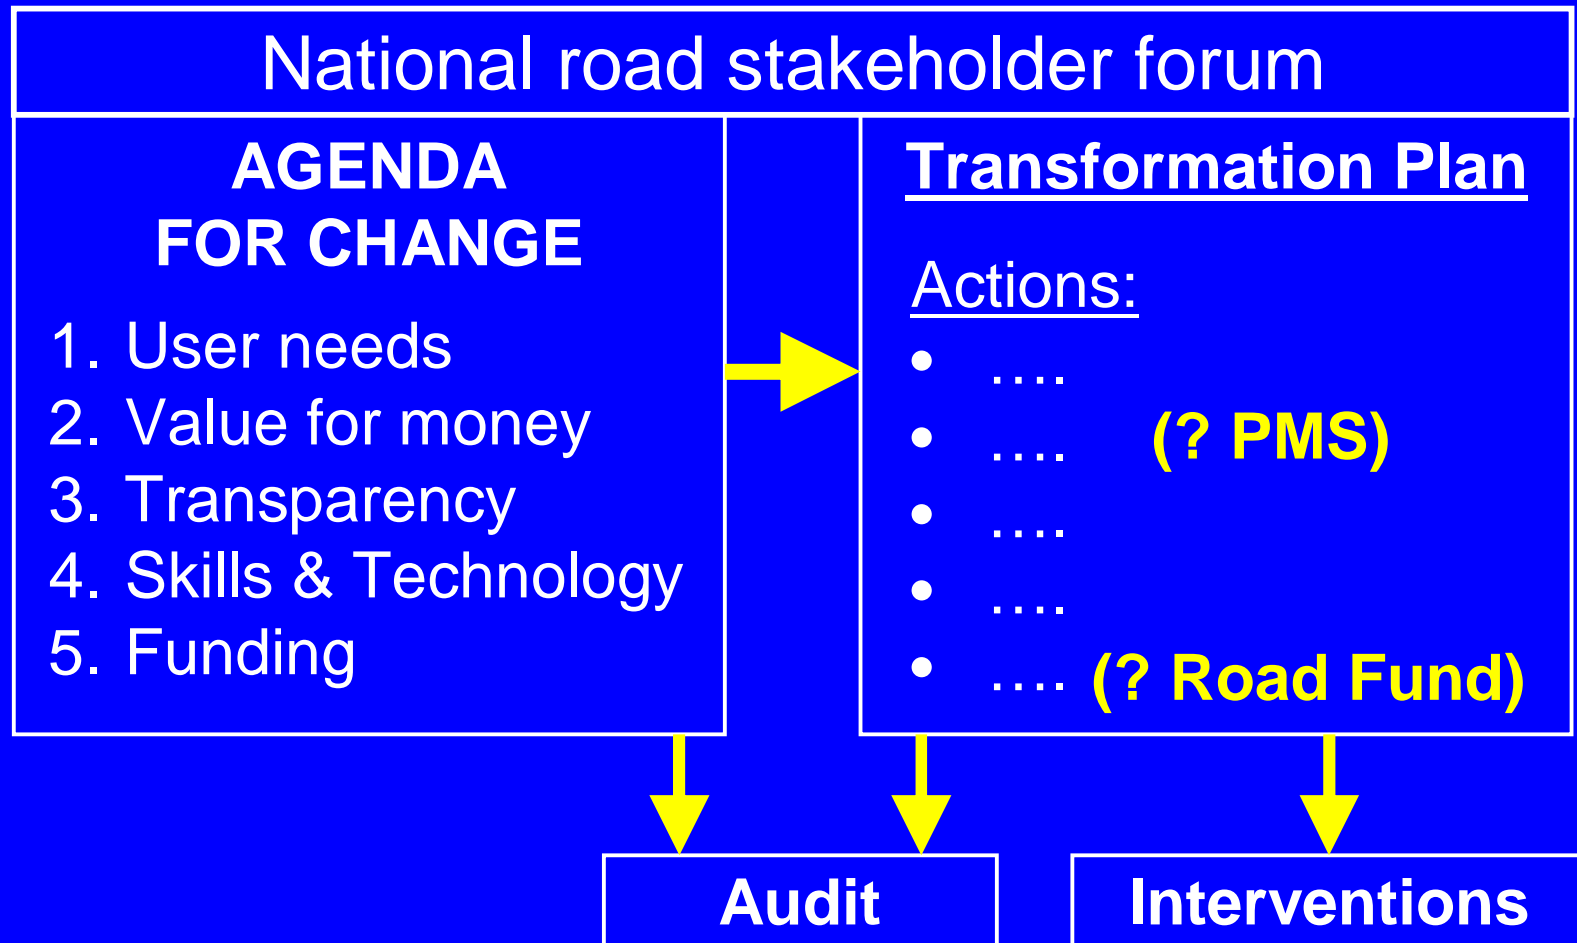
National road stakeholder forum

AGENDA FOR CHANGE

1. User needs
2. Value for money
3. Transparency
4. Skills & Technology
5. Funding

Transformation Plan

Actions:

- ….
- …. (? PMS)
- ….
- ….
- …. (? Road Fund)

Audit

Interventions